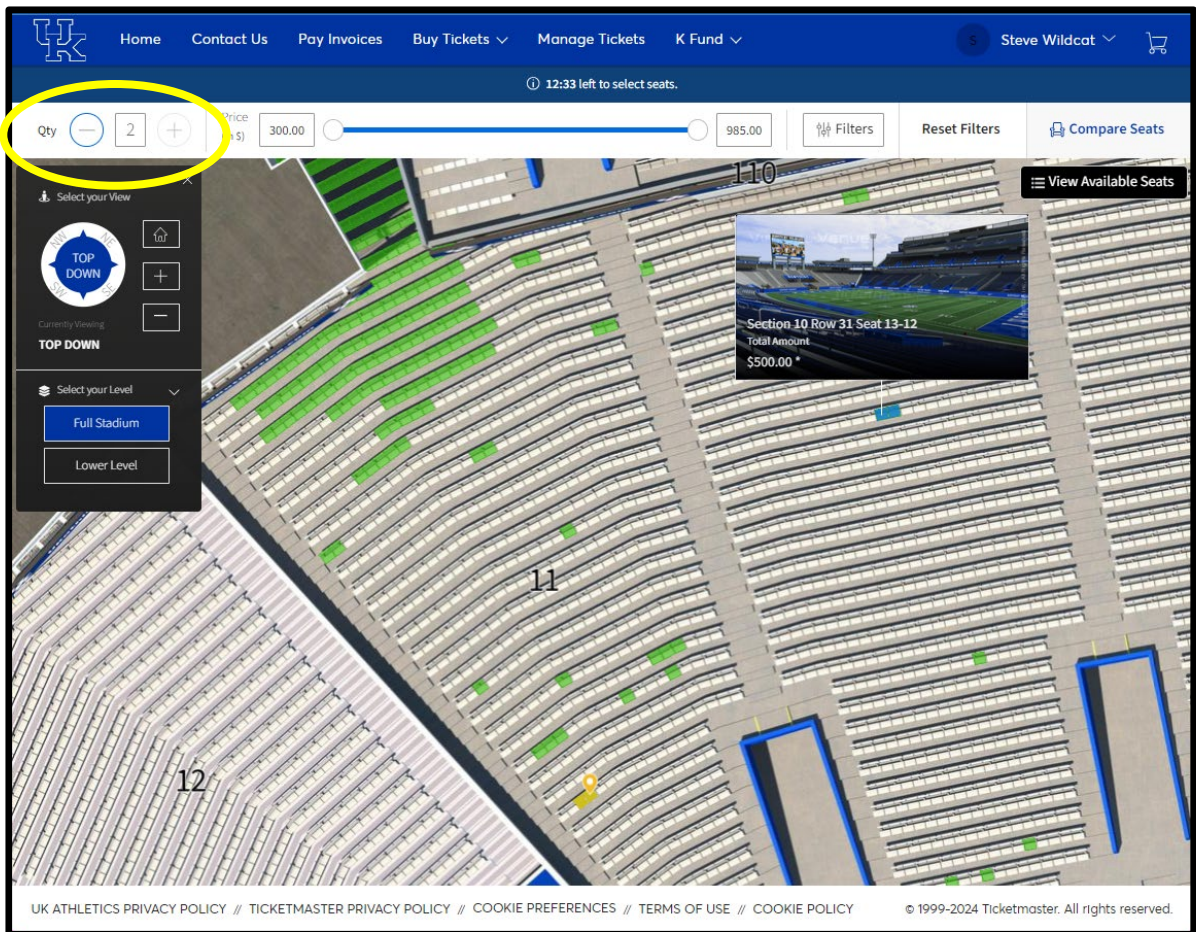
UK Home Contact Us Pay Invoices Buy Tickets K Fund S Steve Wildcat

ⓘ 12:33 left to select seats.

Qty 2 Price (in $) 300.00 985.00 Filters Reset Filters Compare Seats

110

View Available Seats

Select your View

NW NE TOP DOWN SW SE

Currently Viewing
TOP DOWN

Select your Level
Full Stadium
Lower Level

Section 10 Row 31 Seat 13-12
Total Amount
$500.00 *

11

12

UK ATHLETICS PRIVACY POLICY // TICKETMASTER PRIVACY POLICY // COOKIE PREFERENCES // TERMS OF USE // COOKIE POLICY © 1999-2024 Ticketmaster. All rights reserved.